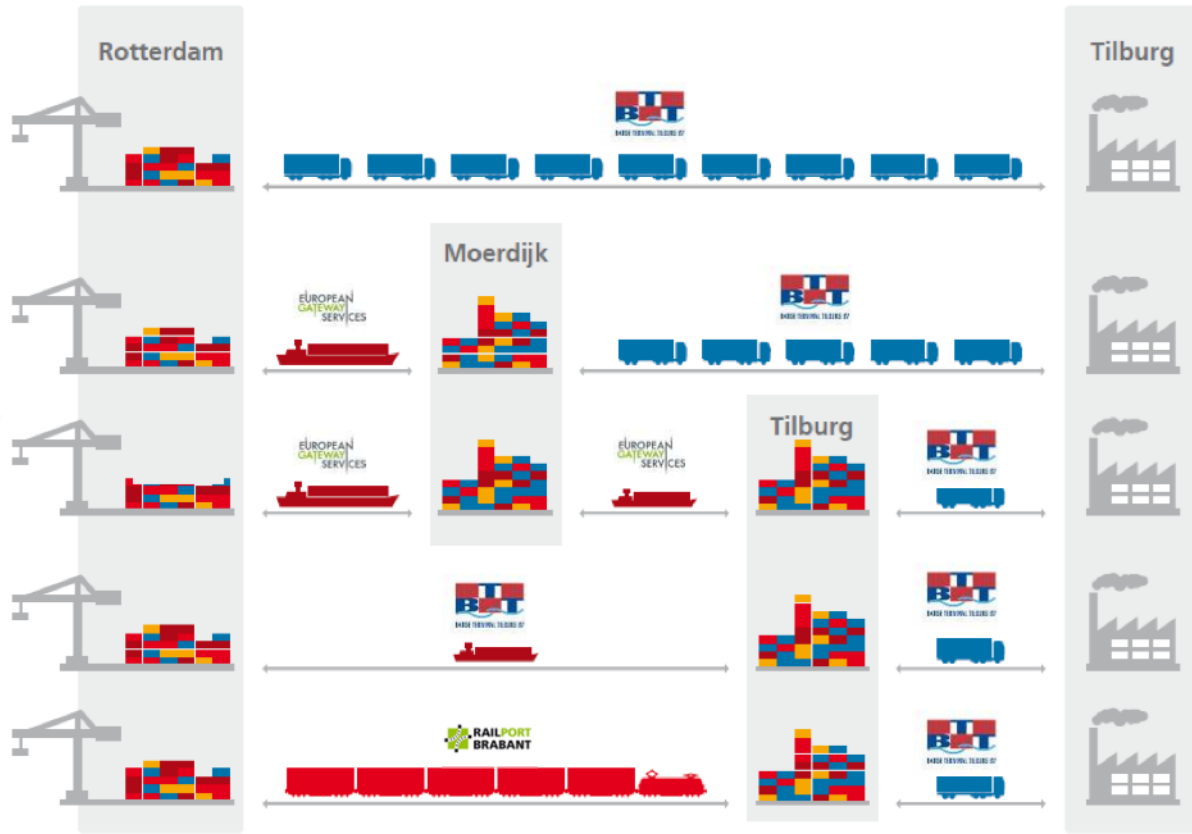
Rotterdam

Tilburg

BTT
BARGE TERMINAL TILBURG BV

Moerdijk

EUROPEAN GATEWAY SERVICES

BTT
BARGE TERMINAL TILBURG BV

EUROPEAN GATEWAY SERVICES

EUROPEAN GATEWAY SERVICES

Tilburg

BTT
BARGE TERMINAL TILBURG BV

BTT
BARGE TERMINAL TILBURG BV

BTT
BARGE TERMINAL TILBURG BV

RAILPORT BRABANT

BTT
BARGE TERMINAL TILBURG BV